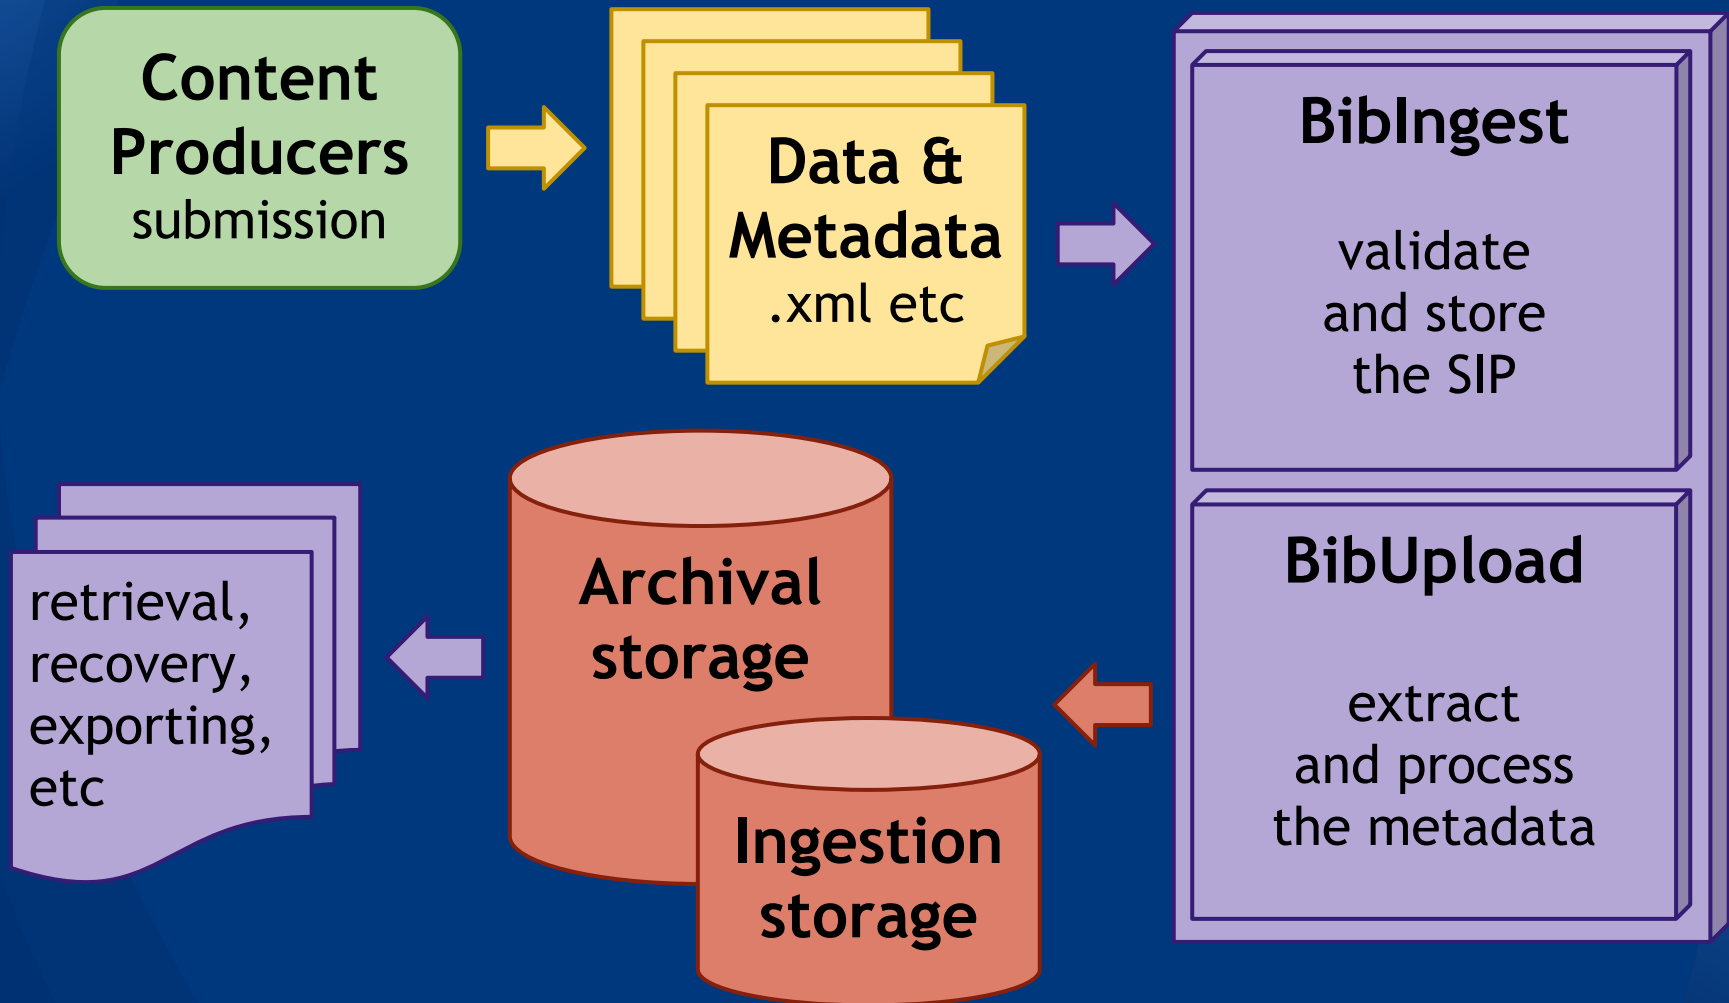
Content Producers
submission

Data & Metadata
.xml etc

BibIngest

validate and store the SIP

BibUpload

extract and process the metadata

Archival storage

Ingestion storage

retrieval, recovery, exporting, etc